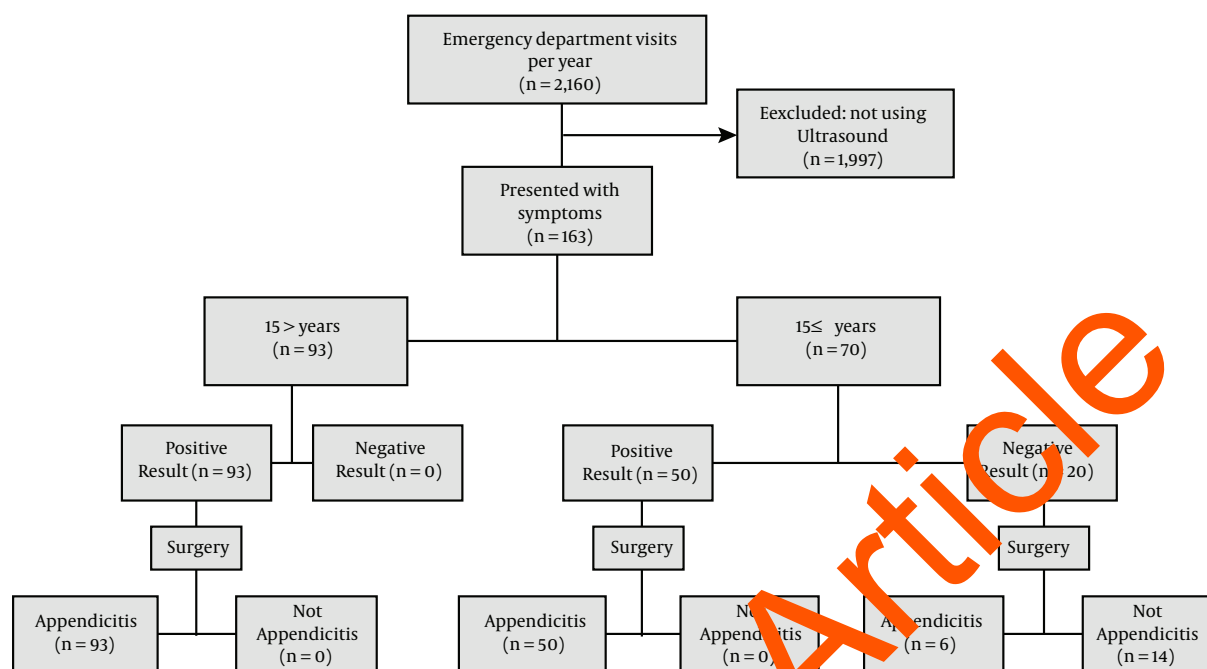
Emergency department visits per year
(n = 2,160)

Eexcluded: not using Ultrasound
(n = 1,997)

Presented with symptoms
(n = 163)

15 > years
(n = 93)

15≤ years
(n = 70)

Positive Result (n = 93)

Negative Result (n = 0)

Positive Result (n = 50)

Negative Result (n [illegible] 20)

Surgery

Surgery

Surgery

Appendicitis
(n = 93)

Not Appendicitis
(n = 0)

Appendicitis
(n = 50)

No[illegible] Appendi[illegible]itis
(n = 0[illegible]

A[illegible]endicitis
(n = 6)

Not Appendicitis
(n = 14)

Article